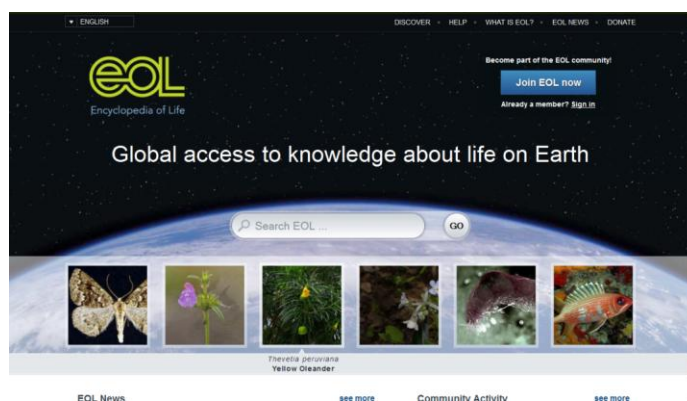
▾ ENGLISH

DISCOVER · HELP · WHAT IS EOL? · EOL NEWS · DONATE

eoL
Encyclopedia of Life

Become part of the EOL community!

Join EOL now

Already a member? Sign in

Global access to knowledge about life on Earth

Search EOL ...

GO

Thevetia peruviana
Yellow Oleander

EOL News

see more

Community Activity

see more